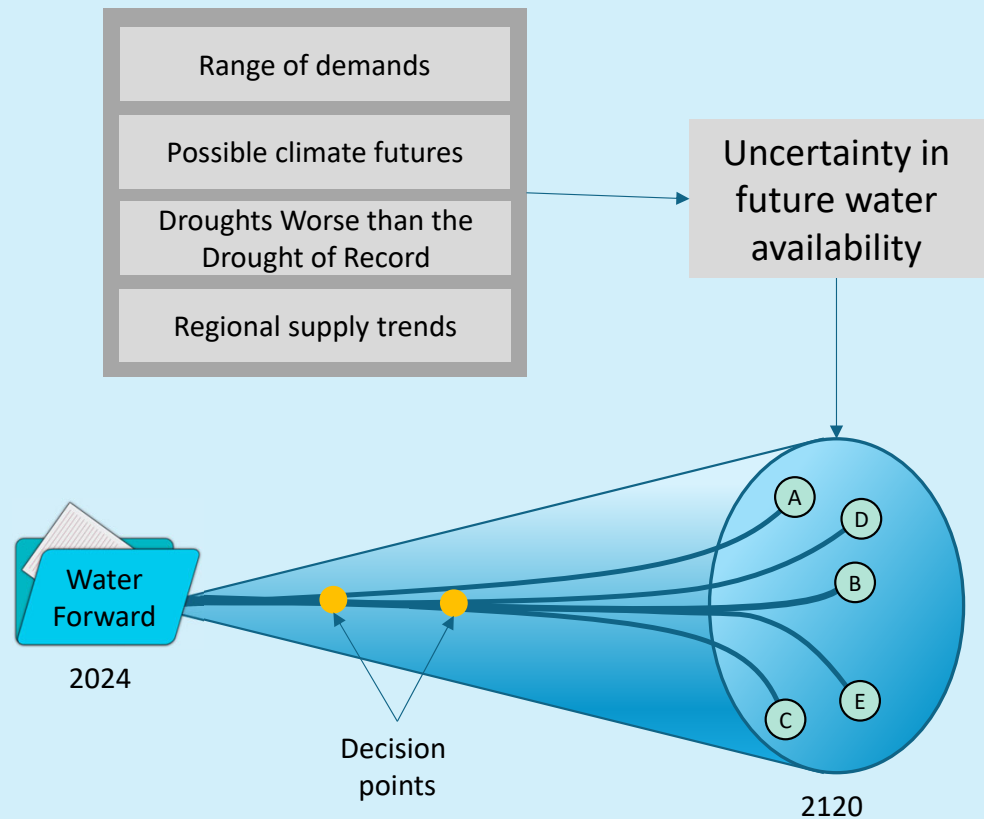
Range of demands

Possible climate futures

Droughts Worse than the Drought of Record

Regional supply trends

Uncertainty in future water availability

A

D

B

E

C

Water Forward

2024

Decision points

2120